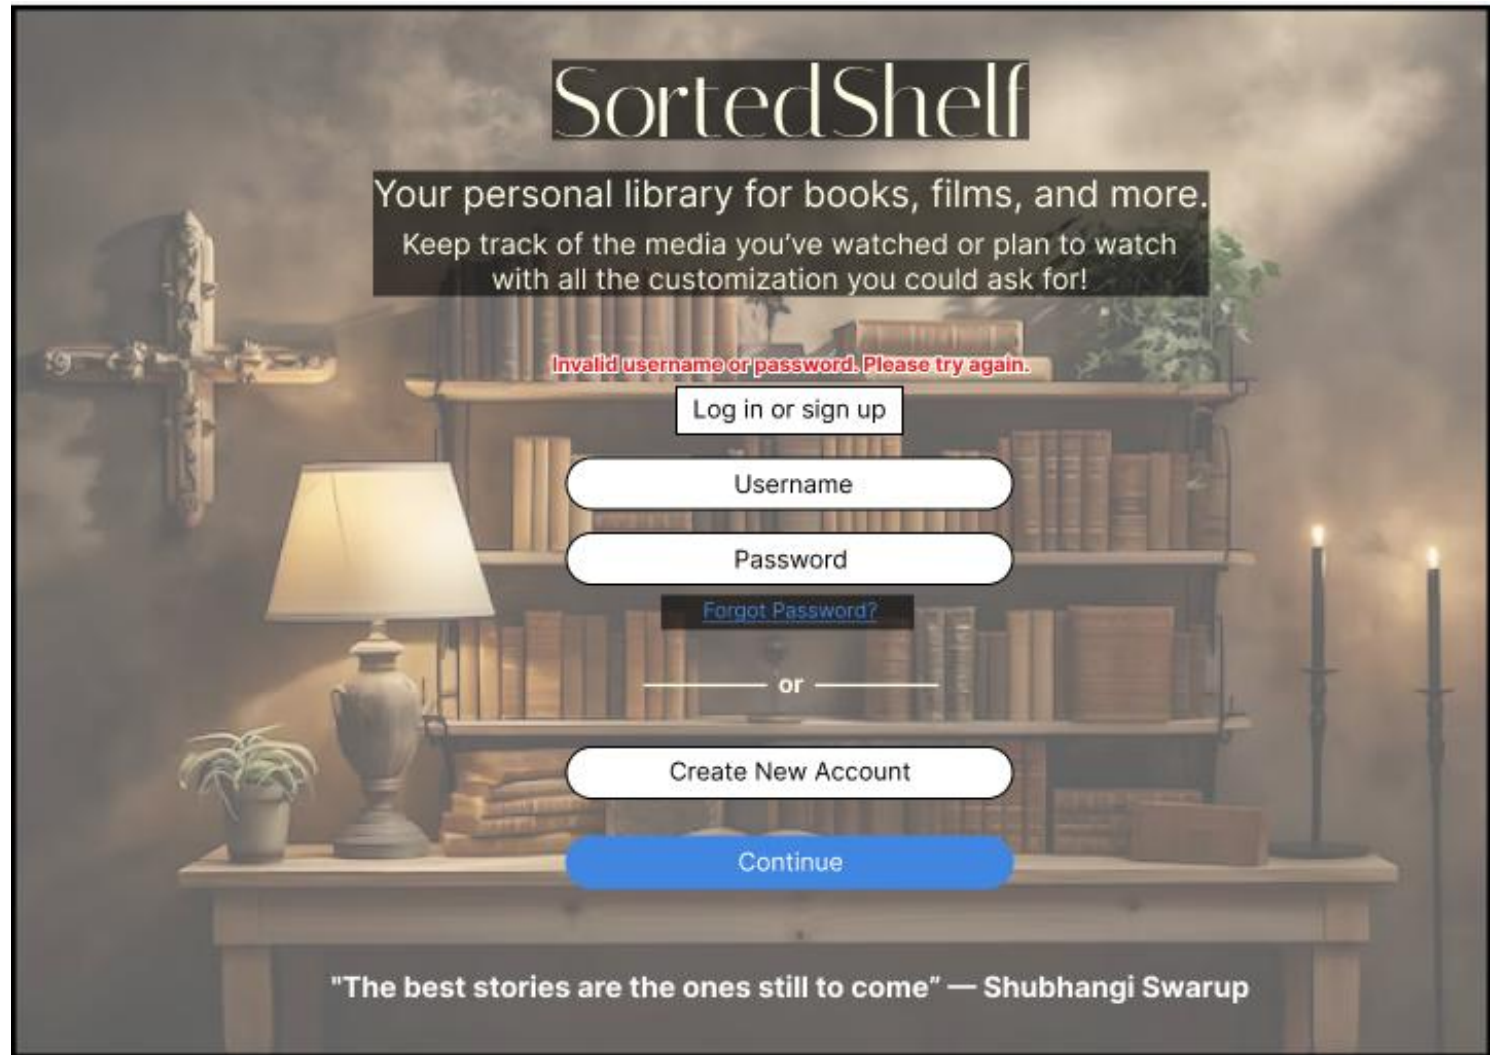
SortedShelf

Your personal library for books, films, and more.

Keep track of the media you've watched or plan to watch with all the customization you could ask for!

Invalid username or password. Please try again.

Log in or sign up

Username

Password

Forgot Password?

or

Create New Account

Continue

"The best stories are the ones still to come" — Shubhangi Swarup